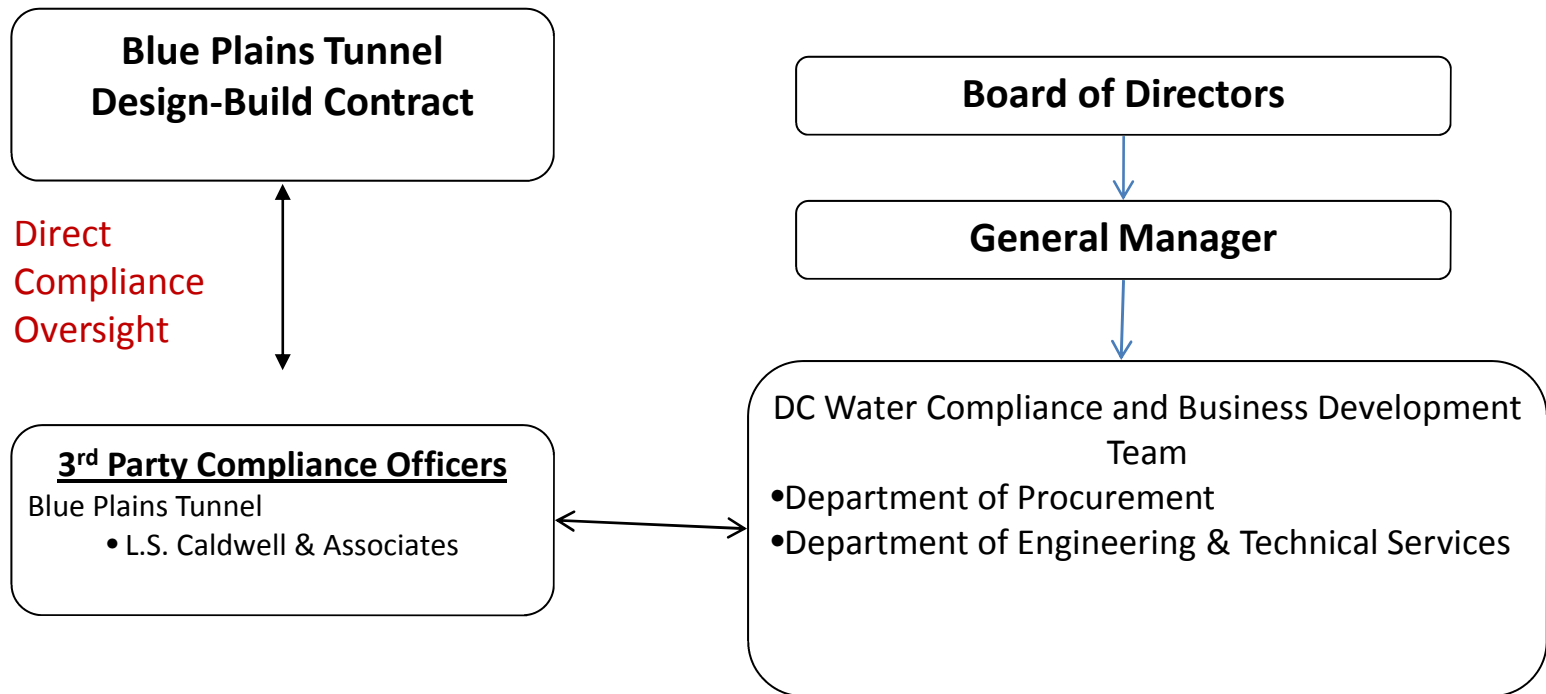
Blue Plains Tunnel Design-Build Contract

Direct Compliance Oversight

3rd Party Compliance Officers
Blue Plains Tunnel
• L.S. Caldwell & Associates

Board of Directors

General Manager

DC Water Compliance and Business Development Team
•Department of Procurement
•Department of Engineering & Technical Services